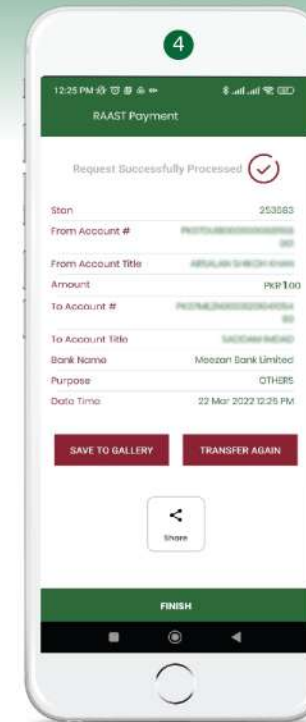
4

12:25 PM

RAAST Payment

Request Successfully Processed

| | |
|---|---|
| Stan | 253583 |
| From Account # | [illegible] |
| From Account Title | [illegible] |
| Amount | PKR 1.00 |
| To Account # | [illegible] |
| To Account Title | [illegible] |
| Bank Name | Meezan Bank Limited |
| Purpose | OTHERS |
| Date Time | 22 Mar 2022 12:25 PM |

SAVE TO GALLERY

TRANSFER AGAIN

Share

FINISH